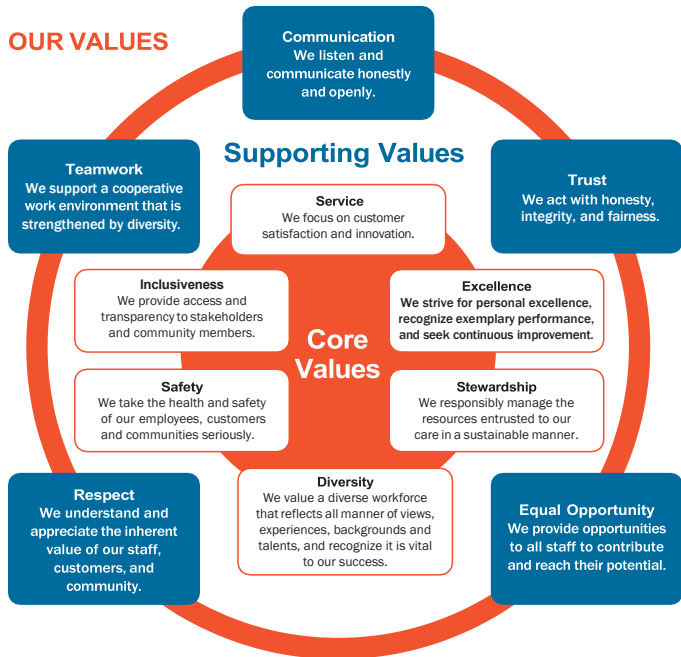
OUR VALUES

Communication
We listen and communicate honestly and openly.

Supporting Values

Teamwork
We support a cooperative work environment that is strengthened by diversity.

Trust
We act with honesty, integrity, and fairness.

Service
We focus on customer satisfaction and innovation.

Inclusiveness
We provide access and transparency to stakeholders and community members.

Excellence
We strive for personal excellence, recognize exemplary performance, and seek continuous improvement.

Core Values

Safety
We take the health and safety of our employees, customers and communities seriously.

Stewardship
We responsibly manage the resources entrusted to our care in a sustainable manner.

Diversity
We value a diverse workforce that reflects all manner of views, experiences, backgrounds and talents, and recognize it is vital to our success.

Respect
We understand and appreciate the inherent value of our staff, customers, and community.

Equal Opportunity
We provide opportunities to all staff to contribute and reach their potential.